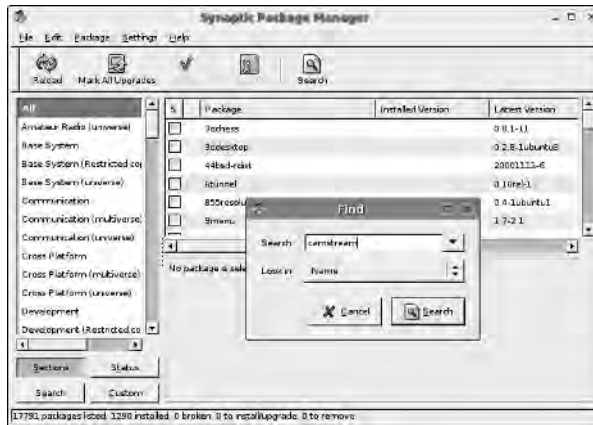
Synaptic Package Manager

File Edit Package Settings Help

Reload Mark All Upgrades Search

All
Amateur Radio (universe)
Base System
Base System (Restricted co
Base System (universe)
Communication
Communication (multiverse)
Communication (universe)
Cross Platform
Cross Platform (multiverse)
Cross Platform (universe)
Development
Development (Restricted co

| S | Package | Installed Version | Latest Version |
|---|---|---|---|
| | 3dchess | | 0.8.1-11 |
| | 3ddesktop | | 0.2.8-1ubuntu8 |
| | 44bsd-rdist | | 20001111-6 |
| | 6tunnel | | 0.10rel-1 |
| | 855resolution | | 0.4-1ubuntu1 |
| | 9menu | | 1.7-2.1 |

No package is sele

Find

Search: camstream

Look in: Name

Cancel Search

Sections Status

Search Custom

17791 packages listed, 1290 installed, 0 broken. 0 to install/upgrade, 0 to remove